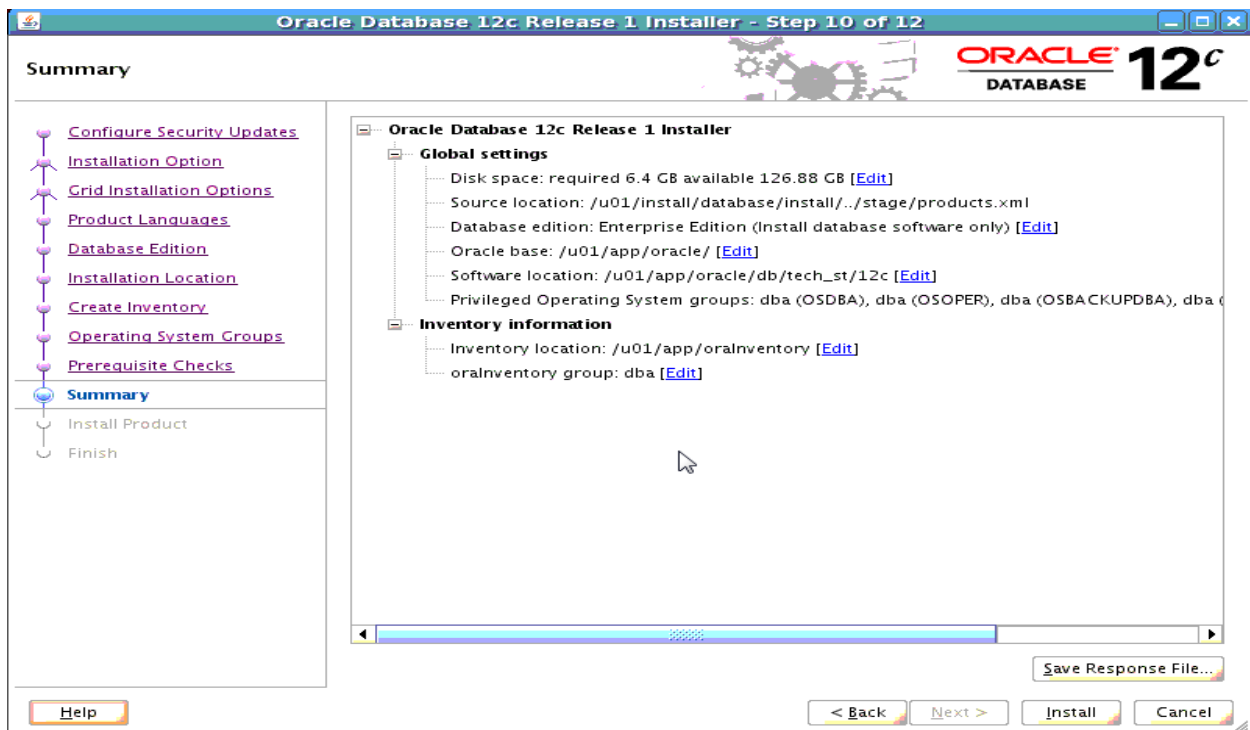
Oracle Database 12c Release 1 Installer - Step 10 of 12

Summary

ORACLE DATABASE 12c

Configure Security Updates
Installation Option
Grid Installation Options
Product Languages
Database Edition
Installation Location
Create Inventory
Operating System Groups
Prerequisite Checks
Summary
Install Product
Finish

Oracle Database 12c Release 1 Installer
Global settings
Disk space: required 6.4 GB available 126.88 GB [Edit]
Source location: /u01/install/database/install/../stage/products.xml
Database edition: Enterprise Edition (Install database software only) [Edit]
Oracle base: /u01/app/oracle/ [Edit]
Software location: /u01/app/oracle/db/tech_st/12c [Edit]
Privileged Operating System groups: dba (OSDBA), dba (OSOPER), dba (OSBACKUPDBA), dba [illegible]
Inventory information
Inventory location: /u01/app/oraInventory [Edit]
oraInventory group: dba [Edit]

Save Response File...

Help

< Back Next > Install Cancel